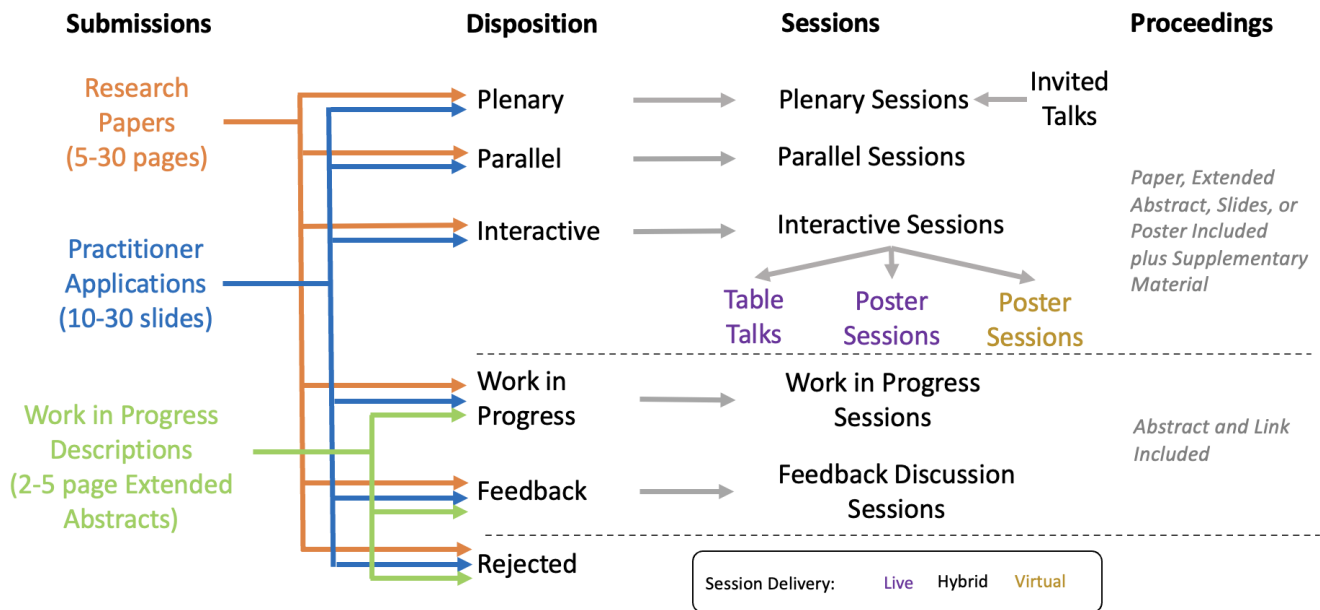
Submissions

Disposition

Sessions

Proceedings

Research Papers (5-30 pages)

Practitioner Applications (10-30 slides)

Work in Progress Descriptions (2-5 page Extended Abstracts)

Plenary

Parallel

Interactive

Work in Progress

Feedback

Rejected

Plenary Sessions

Invited Talks

Parallel Sessions

Interactive Sessions

Table Talks

Poster Sessions

Poster Sessions

Work in Progress Sessions

Feedback Discussion Sessions

Paper, Extended Abstract, Slides, or Poster Included plus Supplementary Material

Abstract and Link Included

Session Delivery: Live Hybrid Virtual